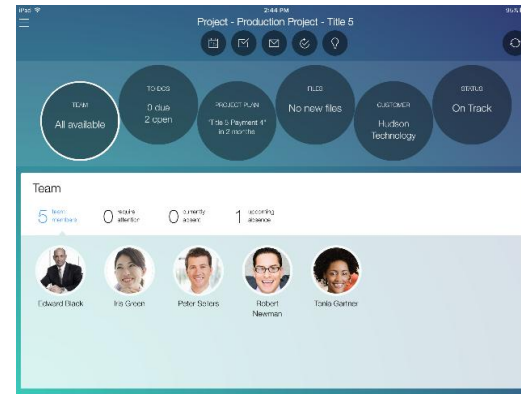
iPad
2:44 PM
95%
Project - Production Project - Title 5

TEAM
All available

TO-DOS
0 due
2 open

PROJECT PLAN
"Title 5 Payment 4"
in 2 months

FILES
No new files

CUSTOMER
Hudson
Technology

STATUS
On Track

Team

5 team members
0 require attention
0 currently absent
1 upcoming absence

Edward Black
Iris Green
Peter Sellers
Robert Newman
Tonia Garner